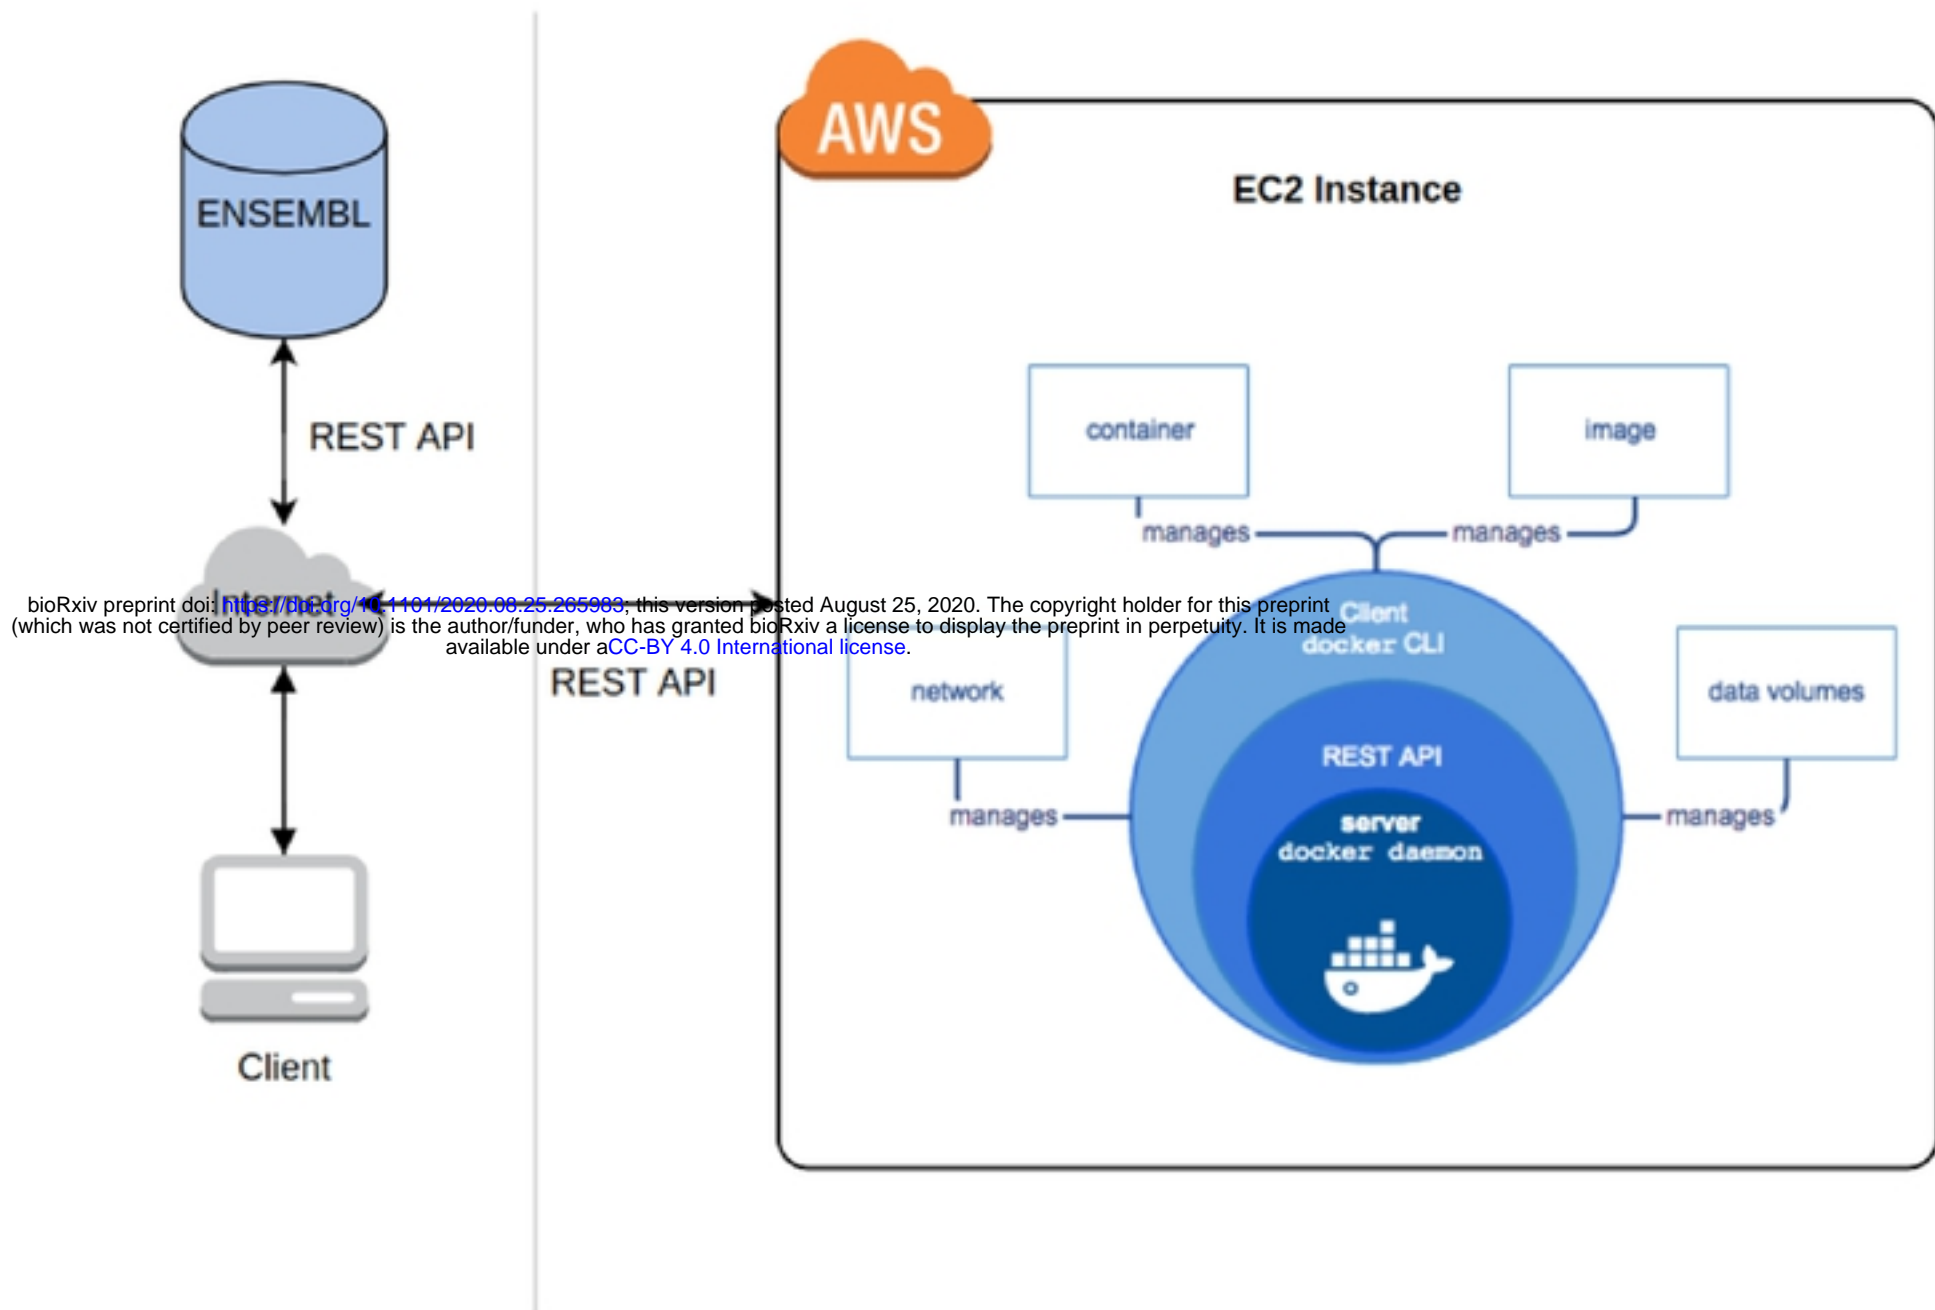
ENSEMBL

REST API

Internet

Client

AWS

EC2 Instance

container

image

manages

manages

Client
docker CLI

network

data volumes

REST API

manages

manages

server
docker daemon

REST API

bioRxiv preprint doi: https://doi.org/10.1101/2020.08.25.265983; this version posted August 25, 2020. The copyright holder for this preprint (which was not certified by peer review) is the author/funder, who has granted bioRxiv a license to display the preprint in perpetuity. It is made available under aCC-BY 4.0 International license.